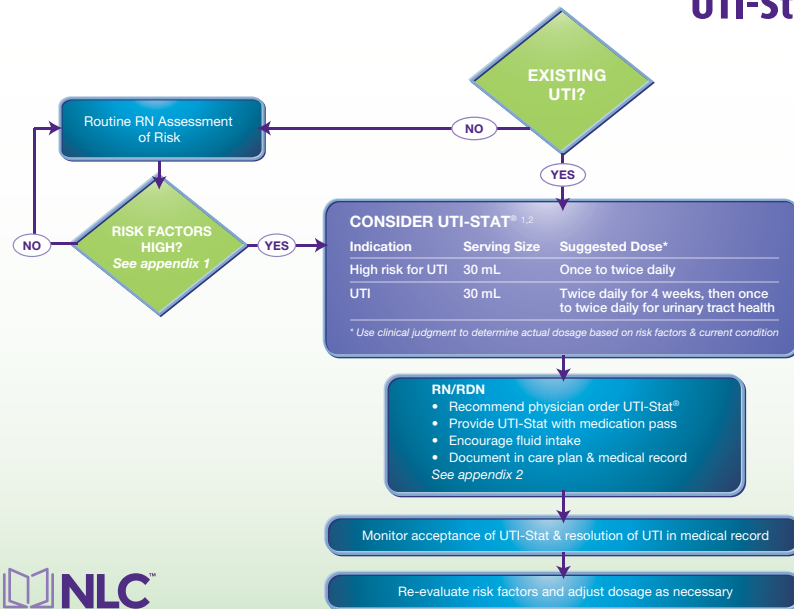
UTI-St

EXISTING UTI?

NO

Routine RN Assessment of Risk

YES

RISK FACTORS HIGH?
See appendix 1

NO

YES

CONSIDER UTI-STAT® 1,2

| Indication | Serving Size | Suggested Dose* |
|---|---|---|
| High risk for UTI | 30 mL | Once to twice daily |
| UTI | 30 mL | Twice daily for 4 weeks, then once to twice daily for urinary tract health |

* Use clinical judgment to determine actual dosage based on risk factors & current condition

RN/RDN
• Recommend physician order UTI-Stat®
• Provide UTI-Stat with medication pass
• Encourage fluid intake
• Document in care plan & medical record
See appendix 2

Monitor acceptance of UTI-Stat & resolution of UTI in medical record

NLC™

Re-evaluate risk factors and adjust dosage as necessary